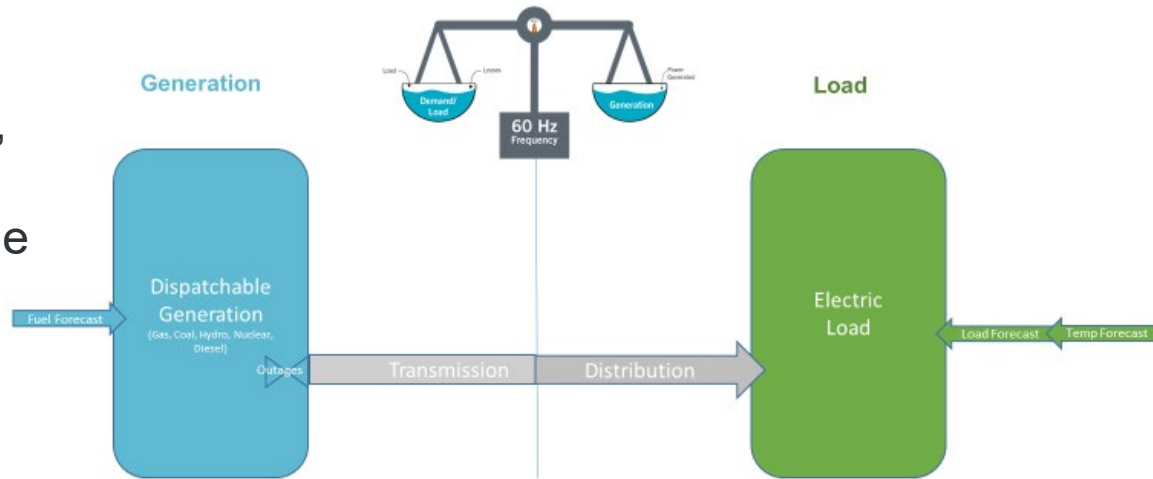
,

e

Load

Losses

Demand/ Load

Power Generated

Generation

60 Hz
Frequency

Generation

Load

Fuel Forecast

Dispatchable Generation
(Gas, Coal, Hydro, Nuclear, Diesel)

Outages

Transmission

Distribution

Electric Load

Load Forecast

Temp Forecast